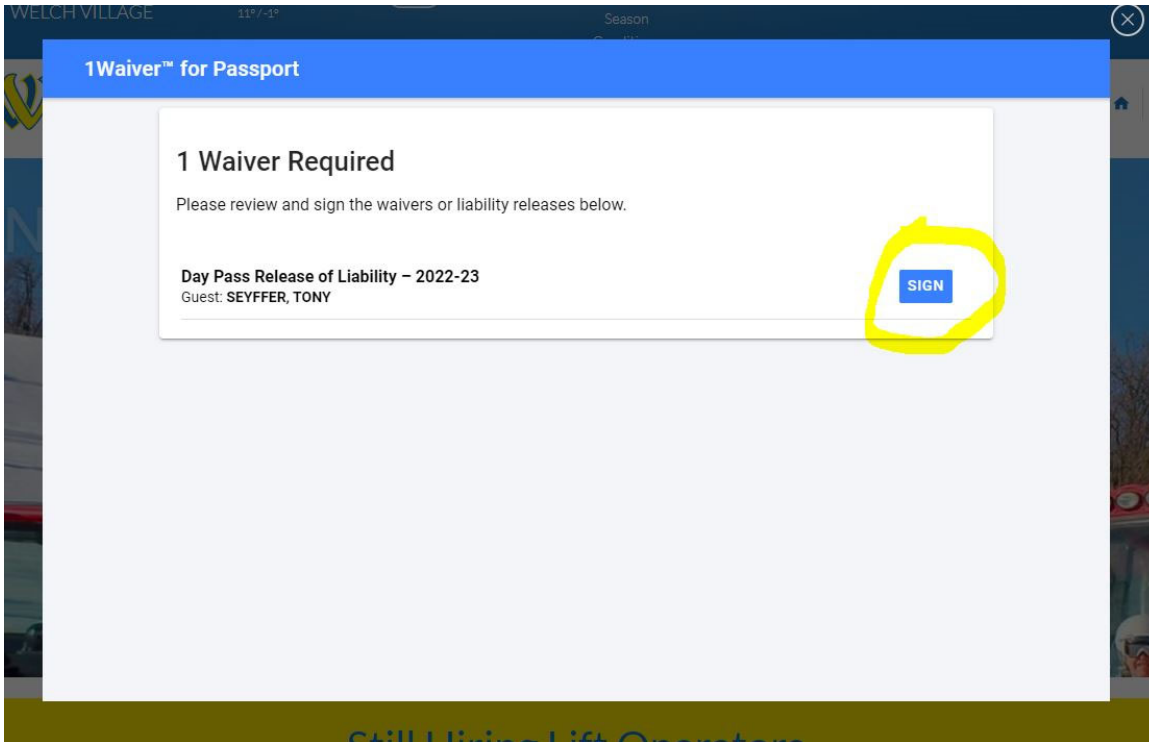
WELCH VILLAGE 11°/-1° Season

1Waiver™ for Passport

1 Waiver Required

Please review and sign the waivers or liability releases below.

Day Pass Release of Liability – 2022-23
Guest: SEYFFER, TONY

SIGN

Still Hiring Lift Operators